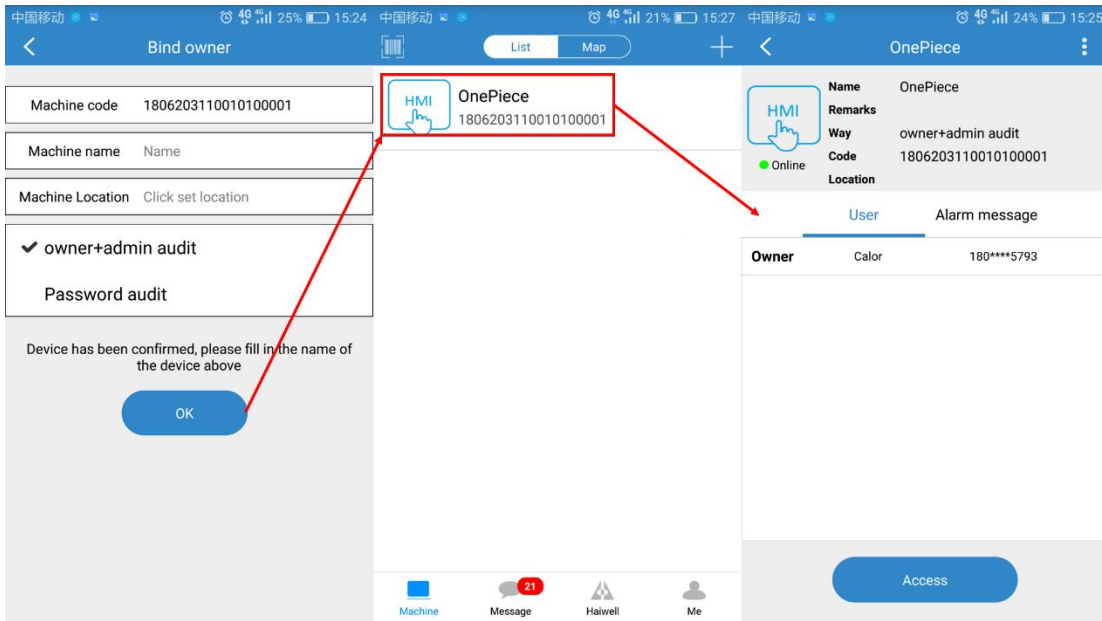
中国移动 25% 15:24

Bind owner

Machine code 1806203110010100001

Machine name Name

Machine Location Click set location

✔ owner+admin audit

Password audit

Device has been confirmed, please fill in the name of the device above

OK

中国移动 21% 15:27

List Map

HMI

OnePiece
1806203110010100001

Machine

21 Message

Haiwell

Me

中国移动 24% 15:25

OnePiece

HMI

Online

Name OnePiece
Remarks
Way owner+admin audit
Code 1806203110010100001
Location

User Alarm message

| Owner | Calor | 180****5793 |
|---|---|---|

Access